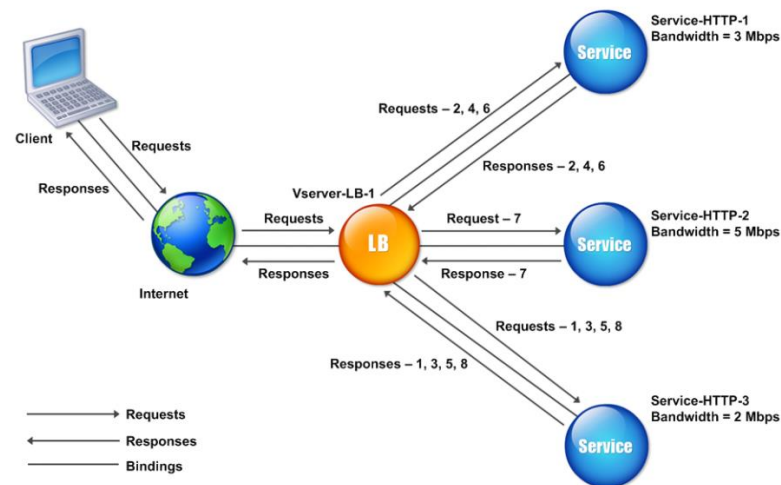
Service-HTTP-1
Bandwidth = 3 Mbps

Service

Client

Requests

Responses

Requests – 2, 4, 6

Responses – 2, 4, 6

Vserver-LB-1

Requests

Request – 7

Service-HTTP-2
Bandwidth = 5 Mbps

LB

Service

Responses

Response – 7

Internet

Requests – 1, 3, 5, 8

Responses – 1, 3, 5, 8

Service-HTTP-3
Bandwidth = 2 Mbps

Service

Requests

Responses

Bindings